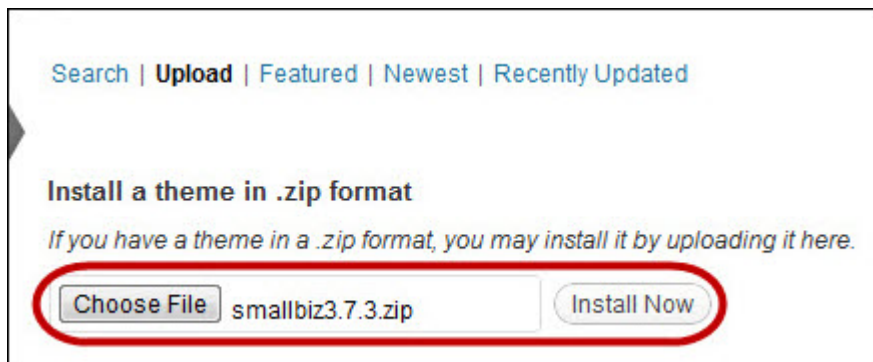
Search | Upload | Featured | Newest | Recently Updated

Install a theme in .zip format

If you have a theme in a .zip format, you may install it by uploading it here.

Choose File smallbiz3.7.3.zip Install Now